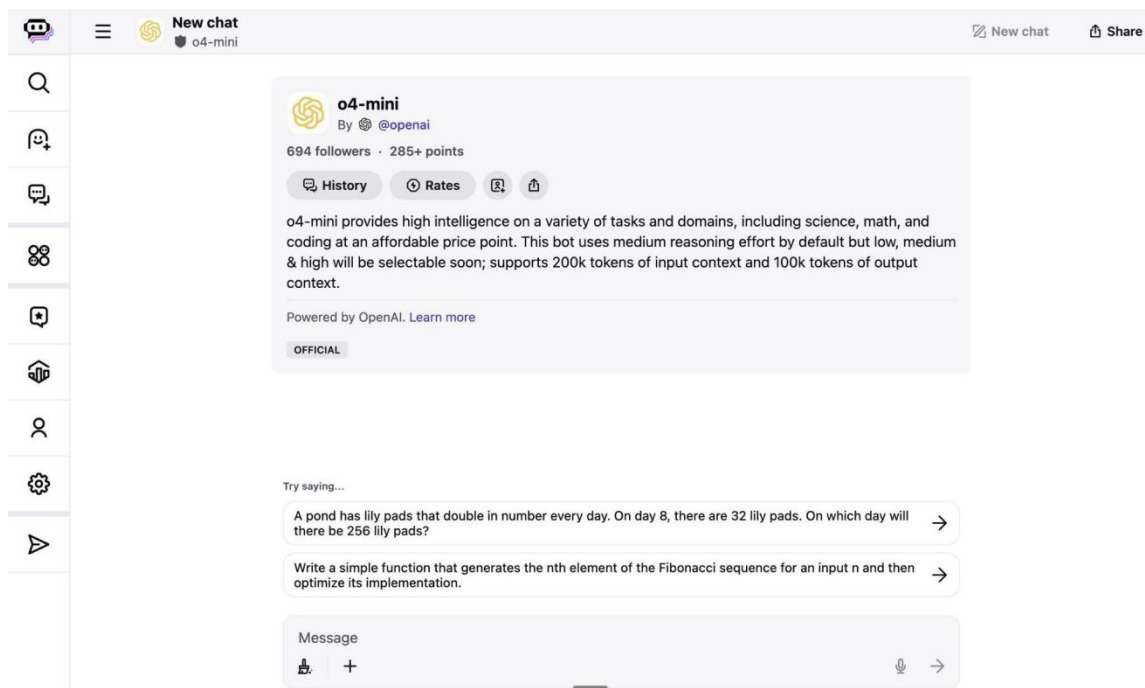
New chat
o4-mini

New chat
Share

o4-mini
By @openai
694 followers · 285+ points

History
Rates

o4-mini provides high intelligence on a variety of tasks and domains, including science, math, and coding at an affordable price point. This bot uses medium reasoning effort by default but low, medium & high will be selectable soon; supports 200k tokens of input context and 100k tokens of output context.

Powered by OpenAI. Learn more

OFFICIAL

Try saying...

A pond has lily pads that double in number every day. On day 8, there are 32 lily pads. On which day will there be 256 lily pads?

Write a simple function that generates the nth element of the Fibonacci sequence for an input n and then optimize its implementation.

Message
+